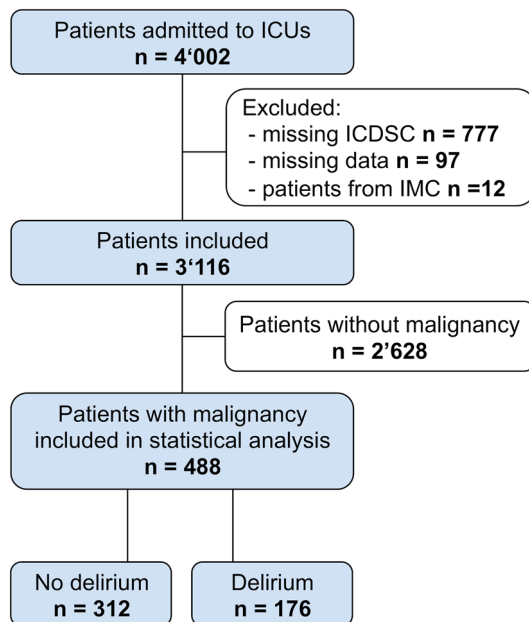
Patients admitted to ICUs
n = 4‘002

Excluded:
- missing ICDSC n = 777
- missing data n = 97
- patients from IMC n =12

Patients included
n = 3‘116

Patients without malignancy
n = 2‘628

Patients with malignancy
included in statistical analysis
n = 488

No delirium
n = 312

Delirium
n = 176